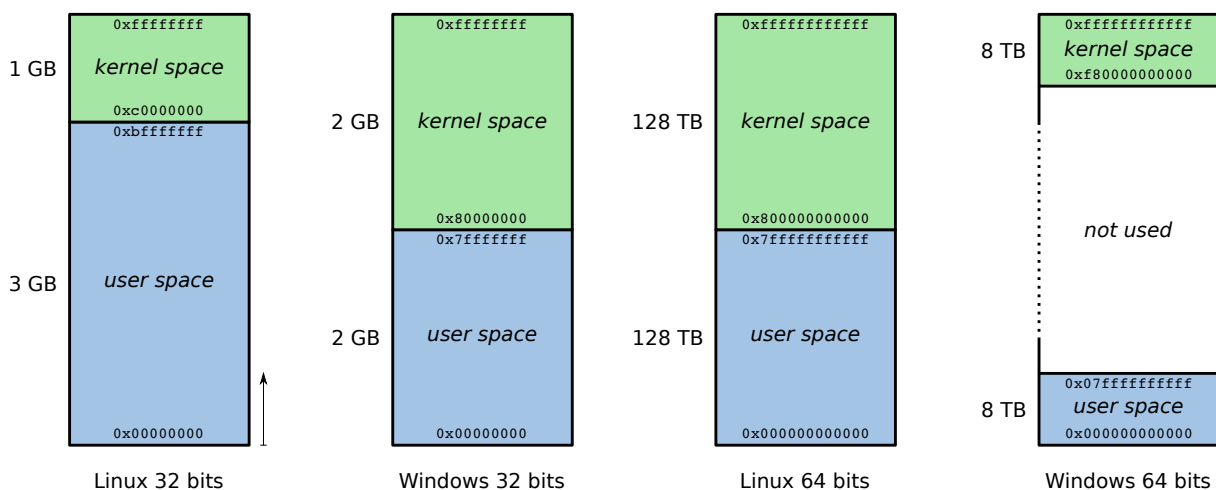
1 GB
0xffffffff
kernel space
0xc0000000
0xbfffffff
3 GB
user space
0x00000000
Linux 32 bits

0xffffffff
2 GB
kernel space
0x80000000
0x7fffffff
2 GB
user space
0x00000000
Windows 32 bits

0xffffffffffff
128 TB
kernel space
0x800000000000
0x7fffffffffff
128 TB
user space
0x000000000000
Linux 64 bits

0xffffffffffff
8 TB
kernel space
0xf80000000000
not used
0x07ffffffffff
8 TB
user space
0x000000000000
Windows 64 bits